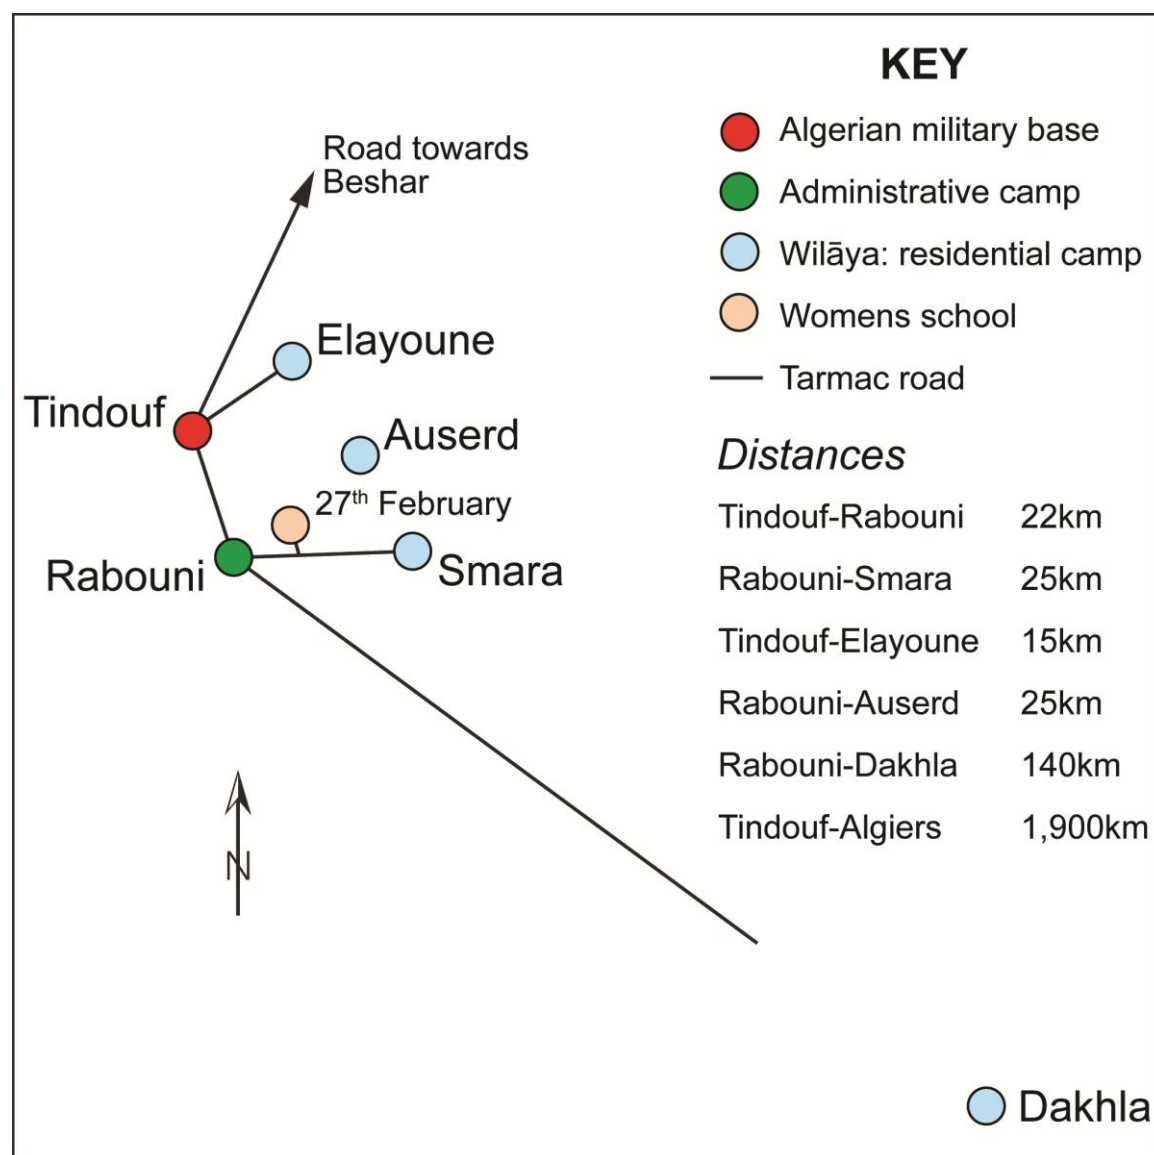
Road towards Beshar

Elayoune

Tindouf

Auserd

27$^{th}$ February

Rabouni

Smara

N

KEY

Algerian military base

Administrative camp

Wilāya: residential camp

Womens school

Tarmac road

*Distances*

| | |
|---|---|
| Tindouf-Rabouni | 22km |
| Rabouni-Smara | 25km |
| Tindouf-Elayoune | 15km |
| Rabouni-Auserd | 25km |
| Rabouni-Dakhla | 140km |
| Tindouf-Algiers | 1,900km |

Dakhla